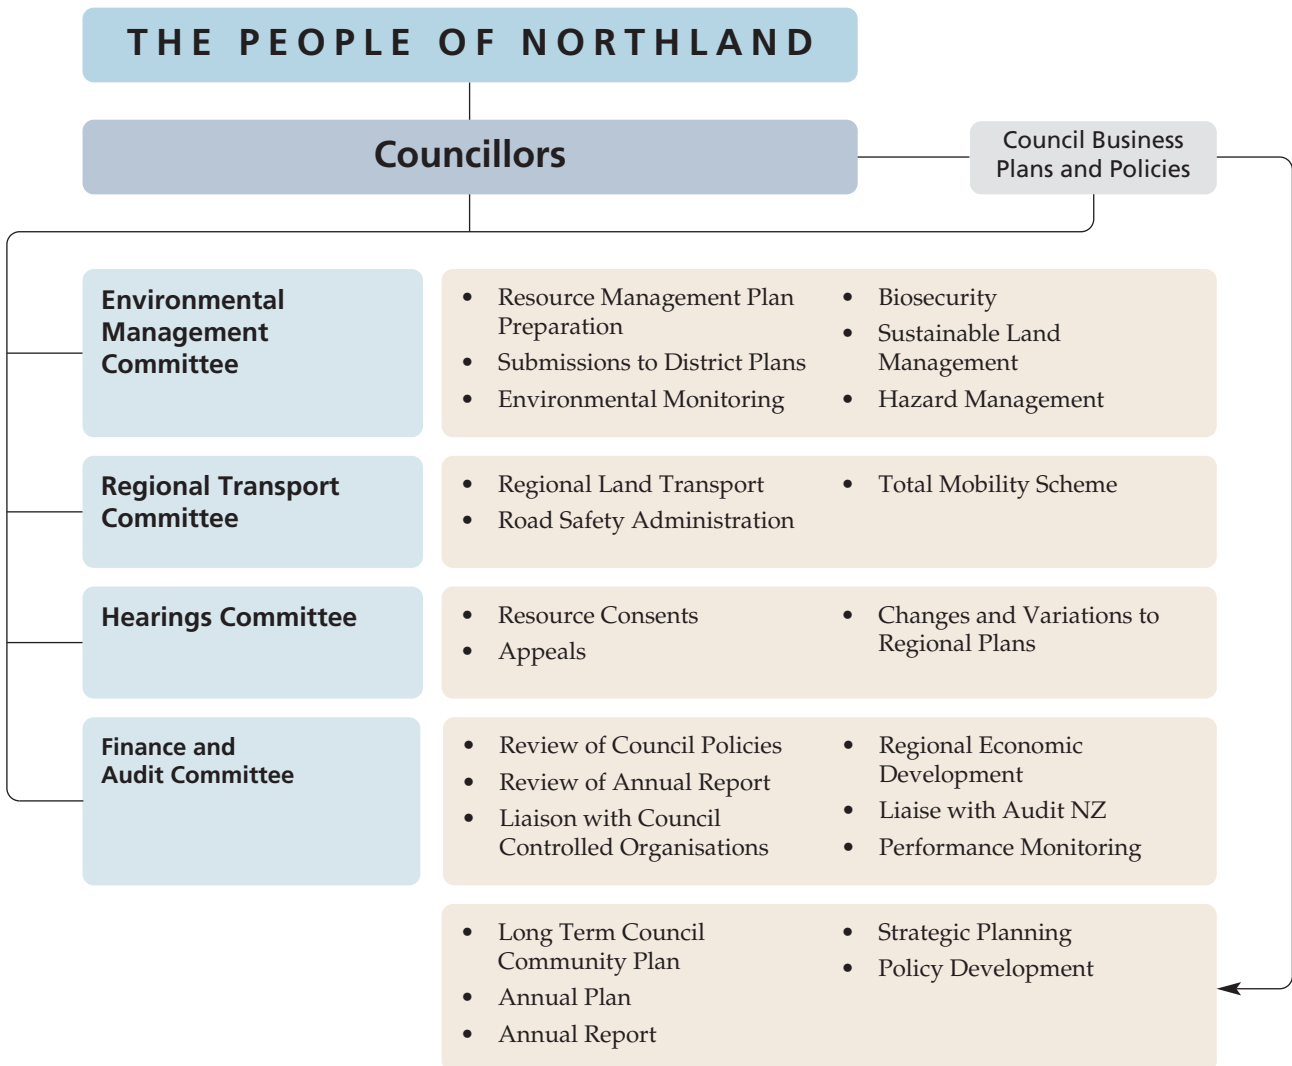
THE PEOPLE OF NORTHLAND

Councillors

Council Business Plans and Policies

Environmental Management Committee

- Resource Management Plan Preparation
- Submissions to District Plans
- Environmental Monitoring

- Biosecurity
- Sustainable Land Management
- Hazard Management

Regional Transport Committee

- Regional Land Transport
- Road Safety Administration

- Total Mobility Scheme

Hearings Committee

- Resource Consents
- Appeals

- Changes and Variations to Regional Plans

Finance and Audit Committee

- Review of Council Policies
- Review of Annual Report
- Liaison with Council Controlled Organisations

- Regional Economic Development
- Liaise with Audit NZ
- Performance Monitoring

- Long Term Council Community Plan
- Annual Plan
- Annual Report

- Strategic Planning
- Policy Development